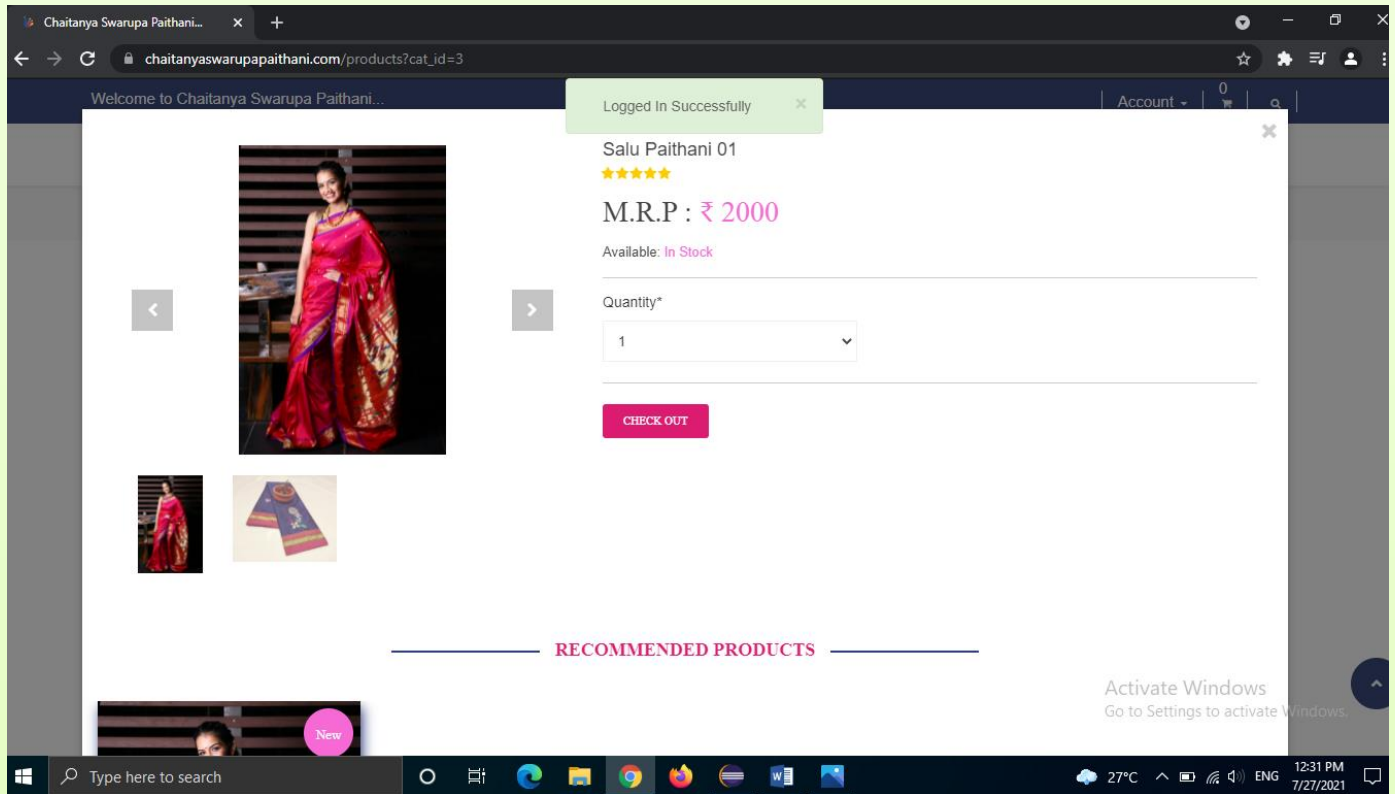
Chaitanya Swarupa Paithani...

chaitanyaswarupapaithani.com/products?cat_id=3

Welcome to Chaitanya Swarupa Paithani...

Logged In Successfully ×

Account 0

Salu Paithani 01

M.R.P : ₹ 2000

Available: In Stock

Quantity*

1

CHECK OUT

RECOMMENDED PRODUCTS

New

Activate Windows
Go to Settings to activate Windows.

Type here to search

27°C ENG 12:31 PM 7/27/2021